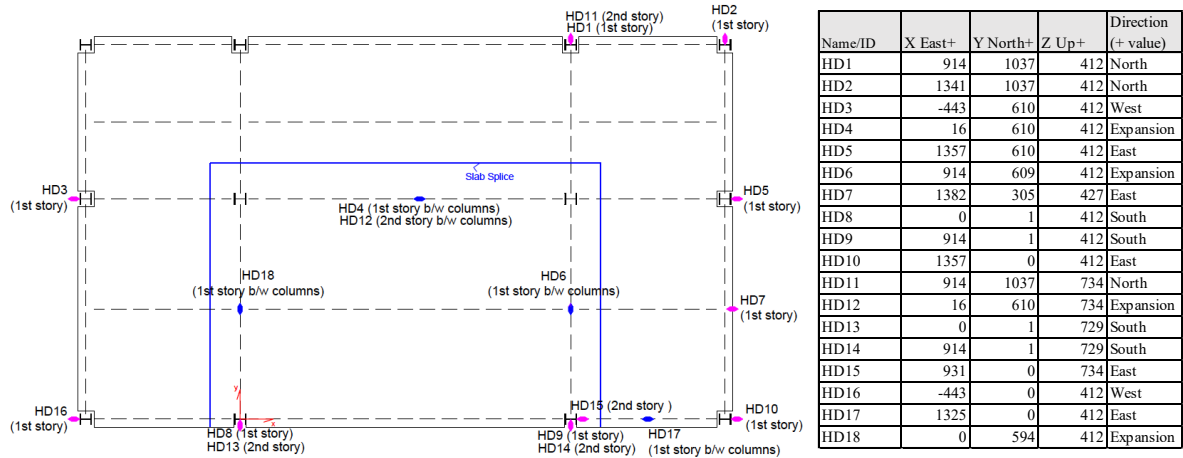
HD11 (2nd story)
HD1 (1st story)

HD2
(1st story)

Slab Splice

HD3
(1st story)

HD4 (1st story b/w columns)
HD12 (2nd story b/w columns)

HD5
(1st story)

HD18
(1st story b/w columns)

HD6
(1st story b/w columns)

HD7
(1st story)

HD16
(1st story)

y
x

HD8 (1st story)
HD13 (2nd story)

HD15 (2nd story )

HD9 (1st story)
HD14 (2nd story)

HD17
(1st story b/w columns)

HD10
(1st story)

| Name/ID | X East+ | Y North+ | Z Up+ | Direction (+ value) |
|---|---|---|---|---|
| HD1 | 914 | 1037 | 412 | North |
| HD2 | 1341 | 1037 | 412 | North |
| HD3 | -443 | 610 | 412 | West |
| HD4 | 16 | 610 | 412 | Expansion |
| HD5 | 1357 | 610 | 412 | East |
| HD6 | 914 | 609 | 412 | Expansion |
| HD7 | 1382 | 305 | 427 | East |
| HD8 | 0 | 1 | 412 | South |
| HD9 | 914 | 1 | 412 | South |
| HD10 | 1357 | 0 | 412 | East |
| HD11 | 914 | 1037 | 734 | North |
| HD12 | 16 | 610 | 734 | Expansion |
| HD13 | 0 | 1 | 729 | South |
| HD14 | 914 | 1 | 729 | South |
| HD15 | 931 | 0 | 734 | East |
| HD16 | -443 | 0 | 412 | West |
| HD17 | 1325 | 0 | 412 | East |
| HD18 | 0 | 594 | 412 | Expansion |